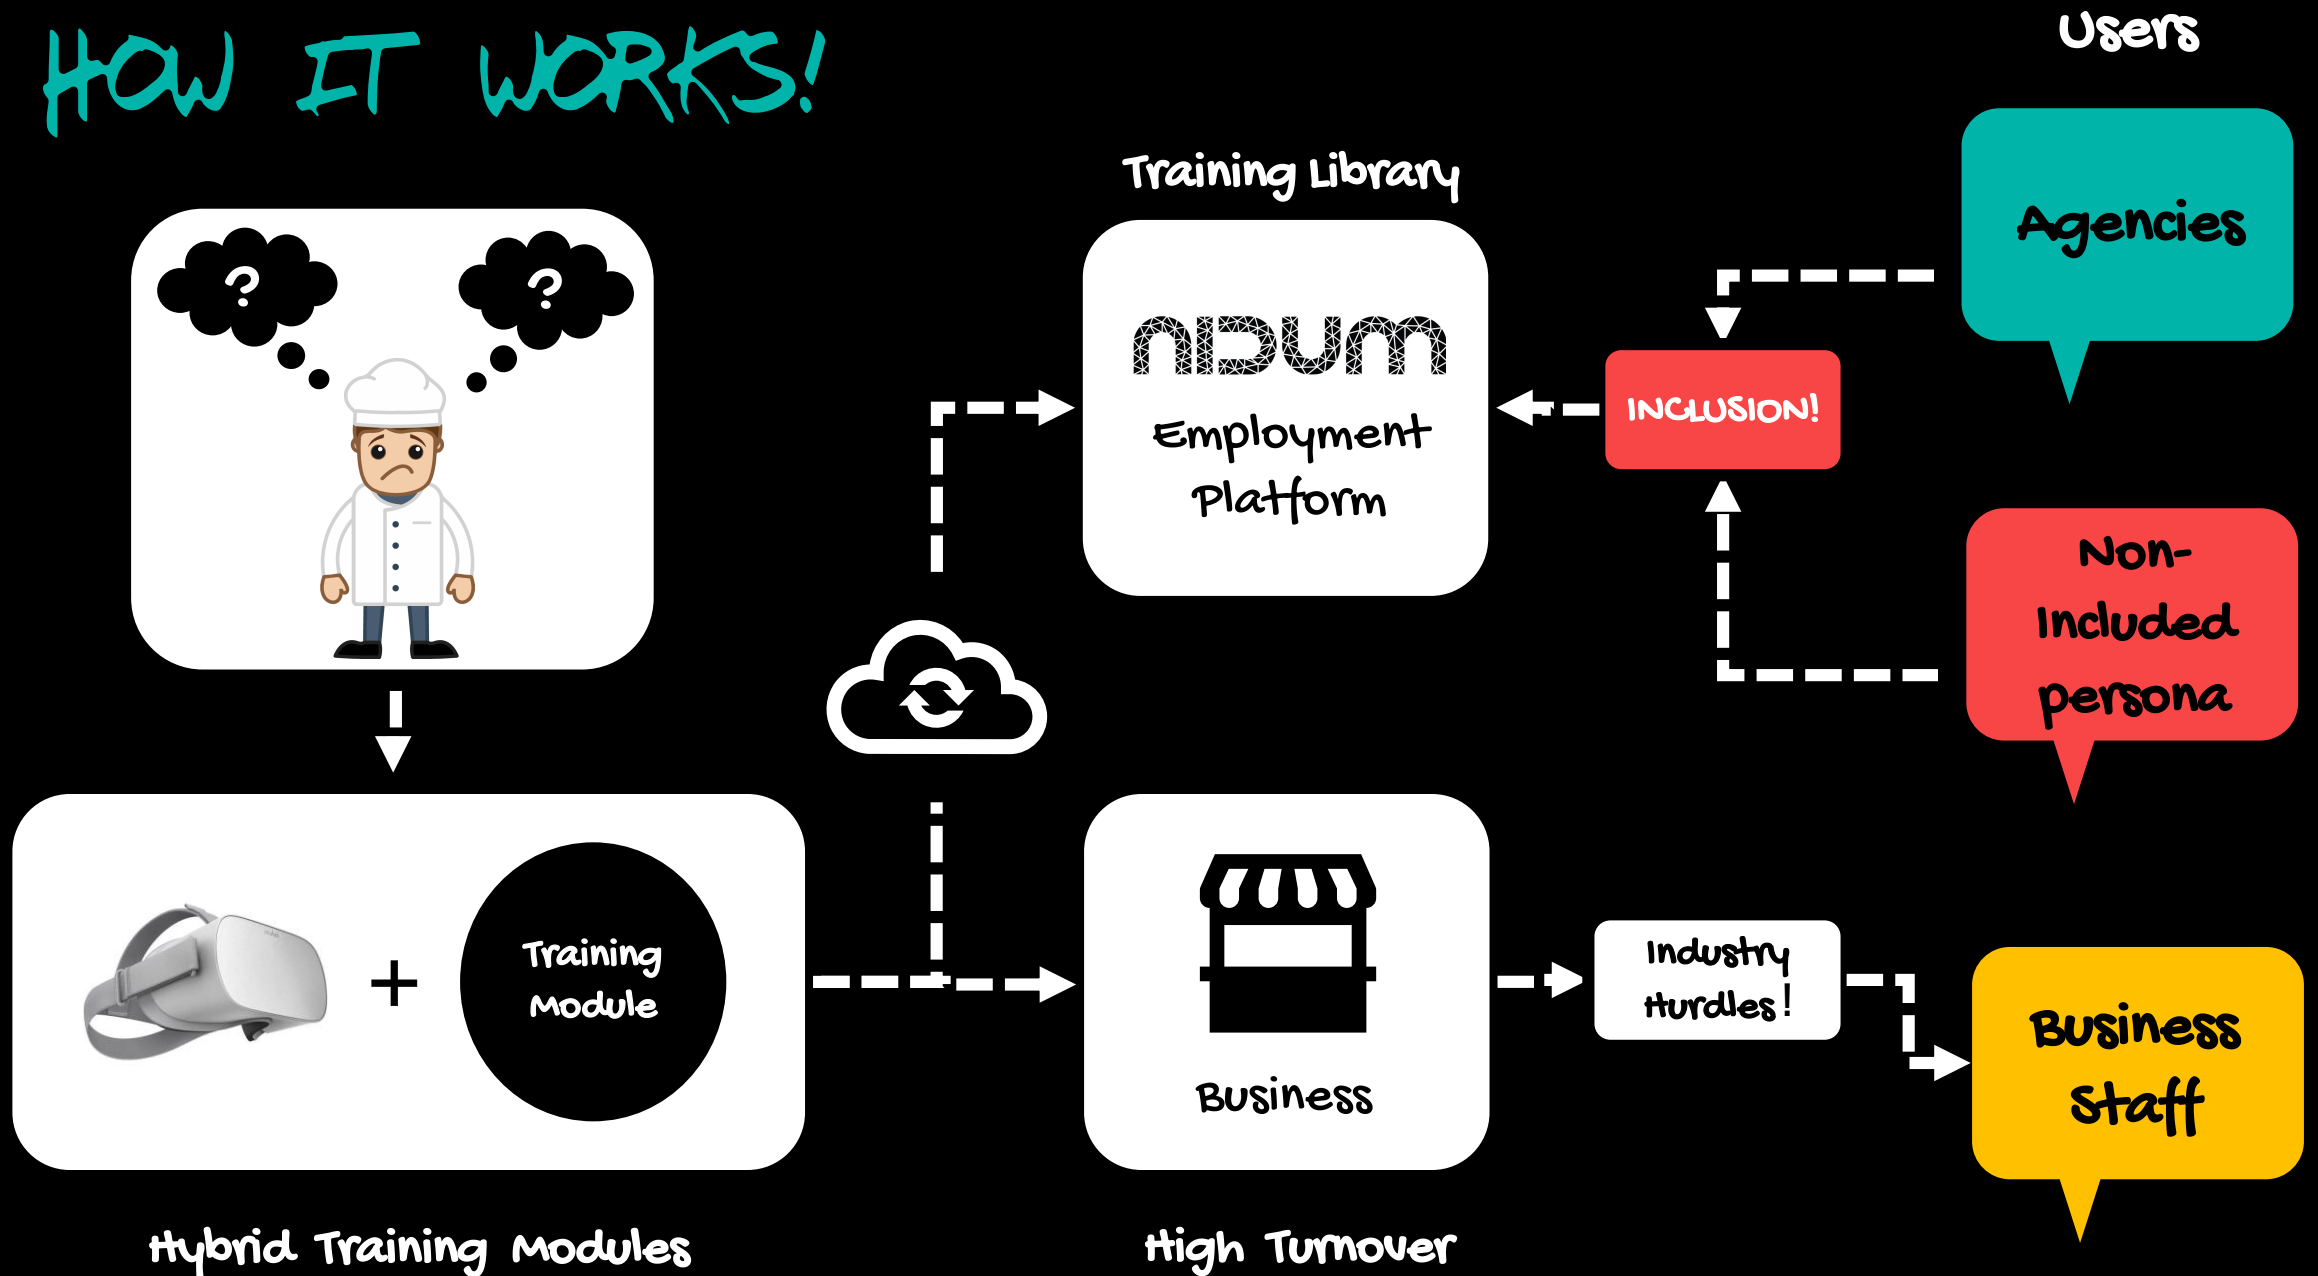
HOW IT WORKS!

Users

Training Library

?

?

NIDUM

Employment Platform

INCLUSION!

Agencies

Non-Included persona

Training Module

+

Business

Industry Hurdles!

Business Staff

Hybrid Training Modules

High Turnover